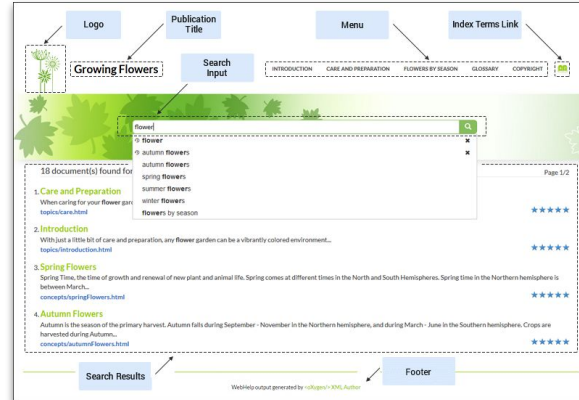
Logo

Publication Title

Menu

Index Terms Link

Growing Flowers

Search Input

INTRODUCTION CARE AND PREPARATION FLOWERS BY SEASON GLOSSARY COPYRIGHT

flower

flower
autumn flowers
autumn flowers
spring flowers
summer flowers
winter flowers
flowers by season

18 document(s) found for

Page 1/2

1. Care and Preparation
When caring for your flower gar
topics/care.html

2. Introduction
With just a little bit of care and preparation, any flower garden can be a vibrantly colored environment...
topics/introduction.html

3. Spring Flowers
Spring Time, the time of growth and renewal of new plant and animal life. Spring comes at different times in the North and South Hemispheres. Spring time in the Northern hemisphere is between March...
concepts/springFlowers.html

4. Autumn Flowers
Autumn is the season of the primary harvest. Autumn falls during September - November in the Northern hemisphere, and during March - June in the Southern hemisphere. Crops are harvested during Autumn...
concepts/autumnFlowers.html

Search Results

Footer

WebHelp output generated by <oXygen/> XML Author